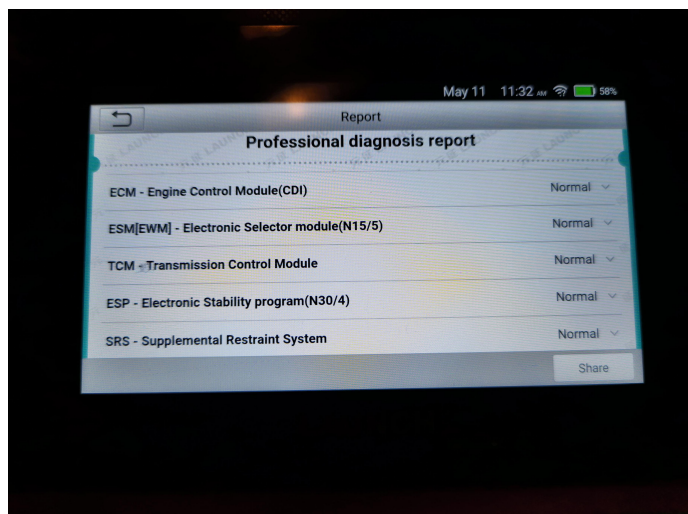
May 11 11:32 AM 58%

Report

Professional diagnosis report

ECM - Engine Control Module(CDI) Normal

ESM[EWM] - Electronic Selector module(N15/5) Normal

TCM - Transmission Control Module Normal

ESP - Electronic Stability program(N30/4) Normal

SRS - Supplemental Restraint System Normal

Share